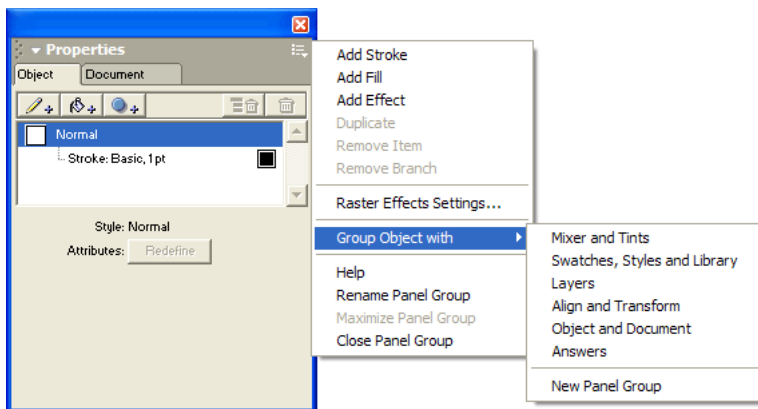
Properties
Object Document
Normal
Stroke: Basic, 1pt
Style: Normal
Attributes: Redefine

Add Stroke
Add Fill
Add Effect
Duplicate
Remove Item
Remove Branch
Raster Effects Settings...
Group Object with
Help
Rename Panel Group
Maximize Panel Group
Close Panel Group

Mixer and Tints
Swatches, Styles and Library
Layers
Align and Transform
Object and Document
Answers
New Panel Group